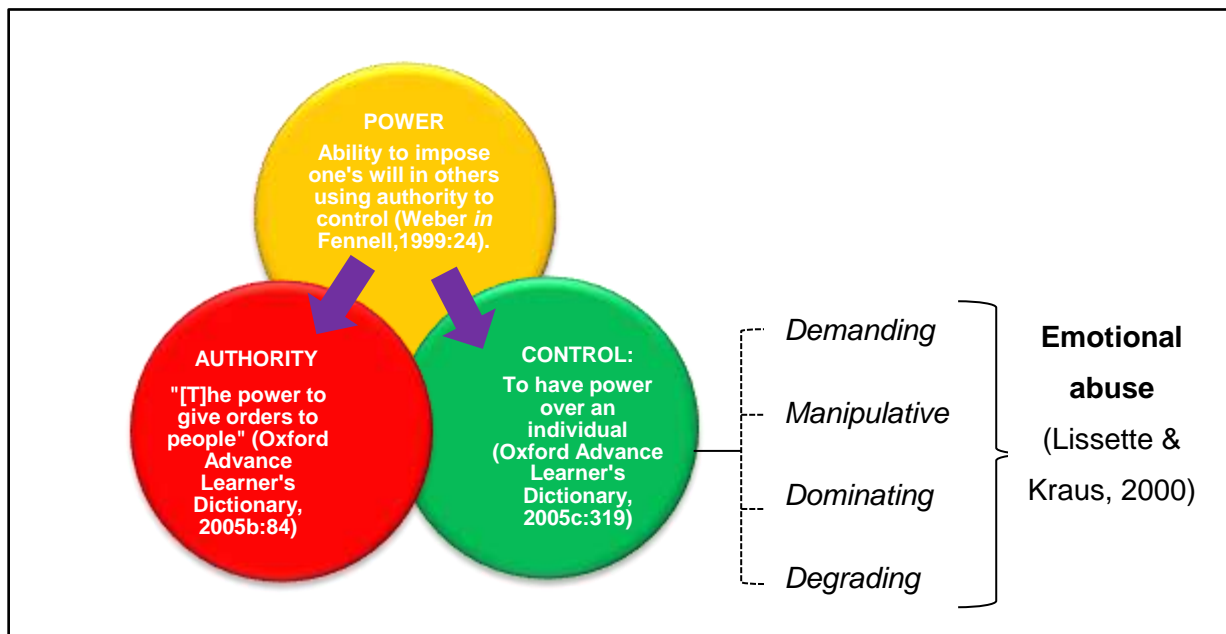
POWER
Ability to impose one's will in others using authority to control (Weber *in* Fennell,1999:24).

AUTHORITY
"[T]he power to give orders to people" (Oxford Advance Learner's Dictionary, 2005b:84)

CONTROL:
To have power over an individual (Oxford Advance Learner's Dictionary, 2005c:319)

Demanding
Manipulative
Dominating
Degrading

Emotional abuse
(Lissette & Kraus, 2000)